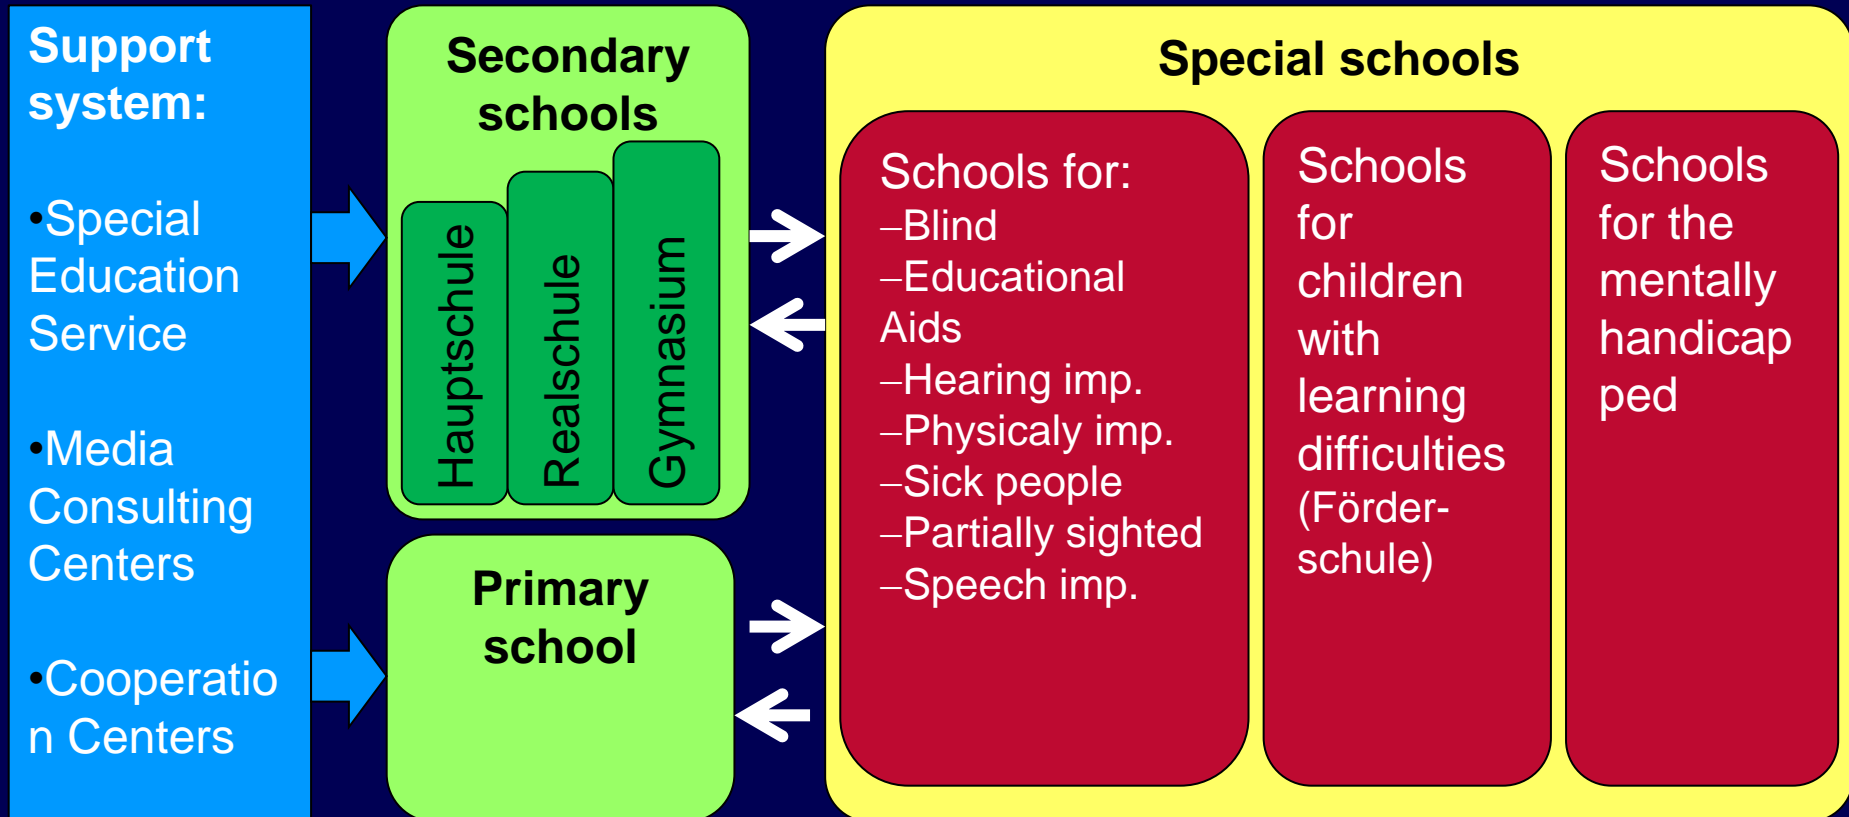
Support system:

•Special Education Service

•Media Consulting Centers

•Cooperation Centers

Secondary schools

Hauptschule

Realschule

Gymnasium

Primary school

Special schools

Schools for:
–Blind
–Educational Aids
–Hearing imp.
–Physicaly imp.
–Sick people
–Partially sighted
–Speech imp.

Schools for children with learning difficulties (Förderschule)

Schools for the mentally handicapped